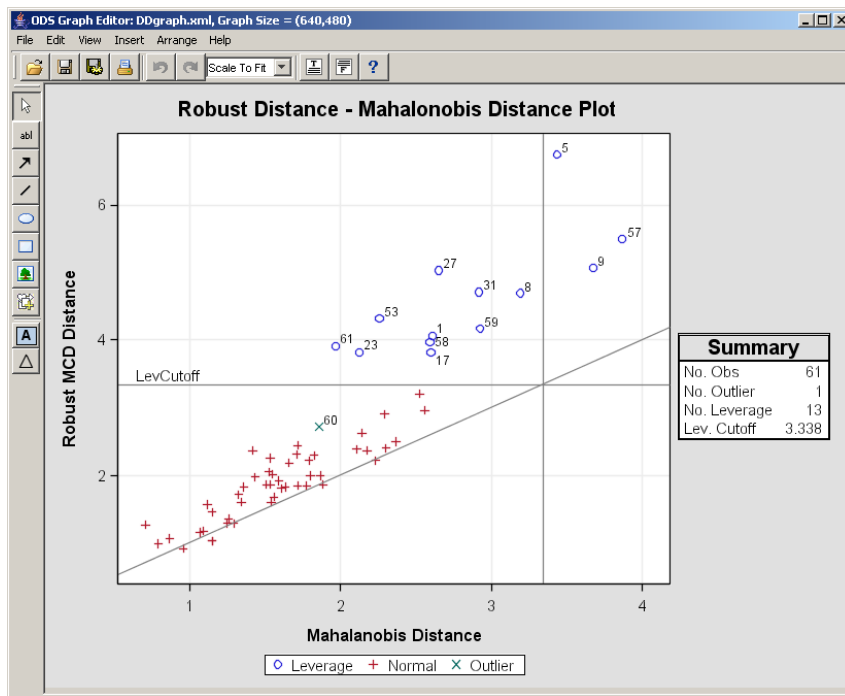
ODS Graph Editor: DDgraph.xml, Graph Size = (640,480)

File Edit View Insert Arrange Help

Scale To Fit

abl

A

Robust Distance - Mahalonobis Distance Plot

Robust MCD Distance

6

4

2

LevCutoff

5

57

9

27

31

8

53

59

1

58

61

23

17

60

1

2

3

4

Mahalanobis Distance

Summary

| No. Obs | 61 |
|---|---|
| No. Outlier | 1 |
| No. Leverage | 13 |
| Lev. Cutoff | 3.338 |

○ Leverage + Normal × Outlier